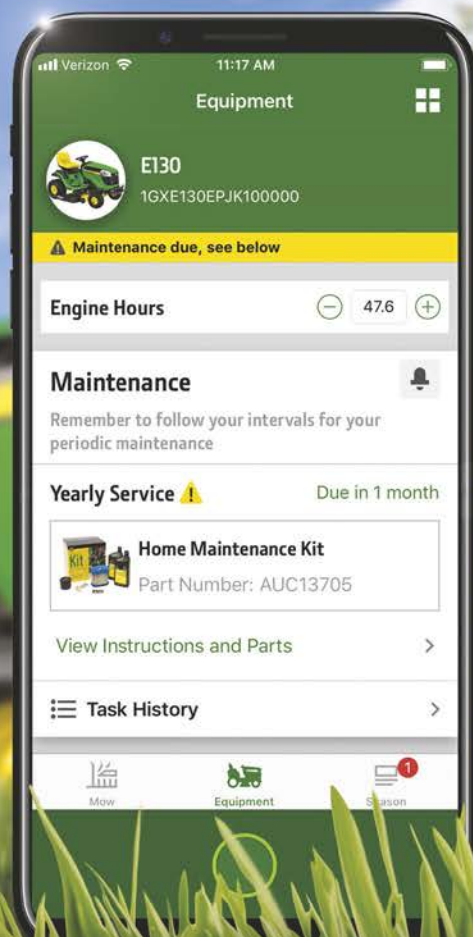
Verizon 11:17 AM

Equipment

E130
1GXE130EPJK100000

Maintenance due, see below

Engine Hours 47.6

Maintenance

Remember to follow your intervals for your periodic maintenance

Yearly Service Due in 1 month

Kit

Home Maintenance Kit
Part Number: AUC13705

View Instructions and Parts >

Task History >

Mow Equipment 1 Season